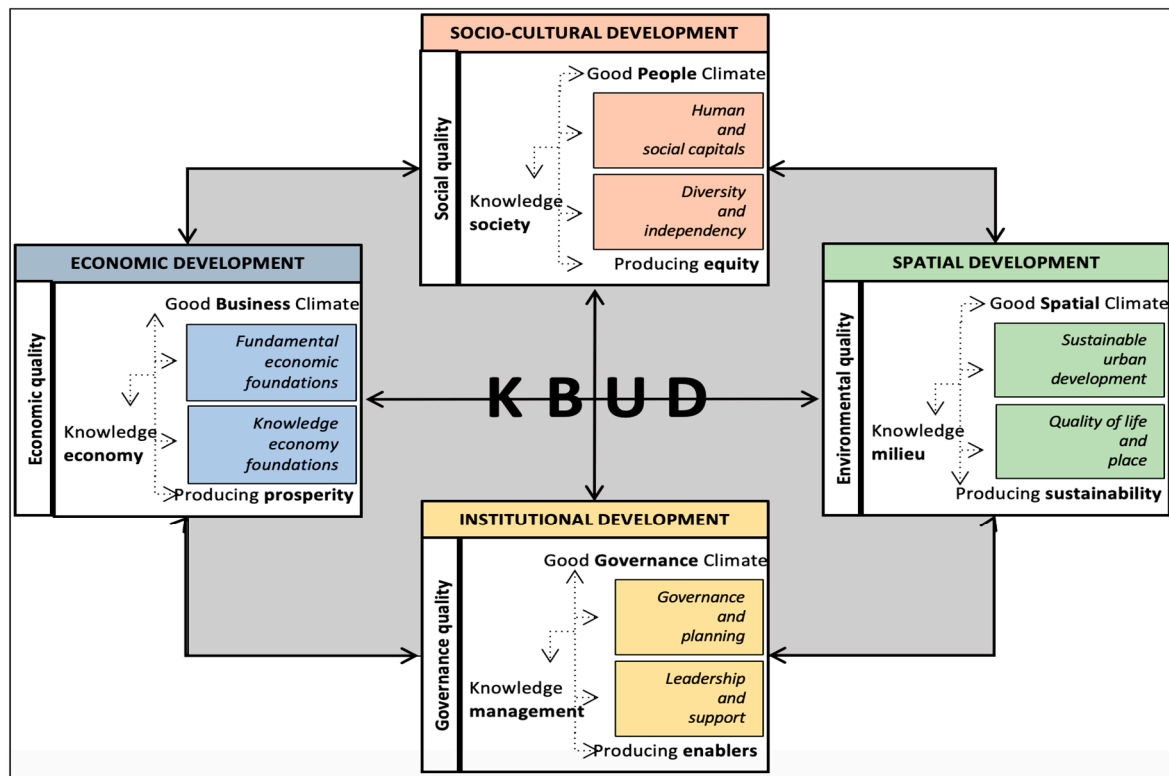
SOCIO-CULTURAL DEVELOPMENT

Social quality

Good People Climate

Human and social capitals

Diversity and independency

Knowledge society

Producing equity

ECONOMIC DEVELOPMENT

Economic quality

Good Business Climate

Fundamental economic foundations

Knowledge economy foundations

Knowledge economy

Producing prosperity

K B U D

SPATIAL DEVELOPMENT

Environmental quality

Good Spatial Climate

Sustainable urban development

Quality of life and place

Knowledge milieu

Producing sustainability

INSTITUTIONAL DEVELOPMENT

Governance quality

Good Governance Climate

Governance and planning

Leadership and support

Knowledge management

Producing enablers